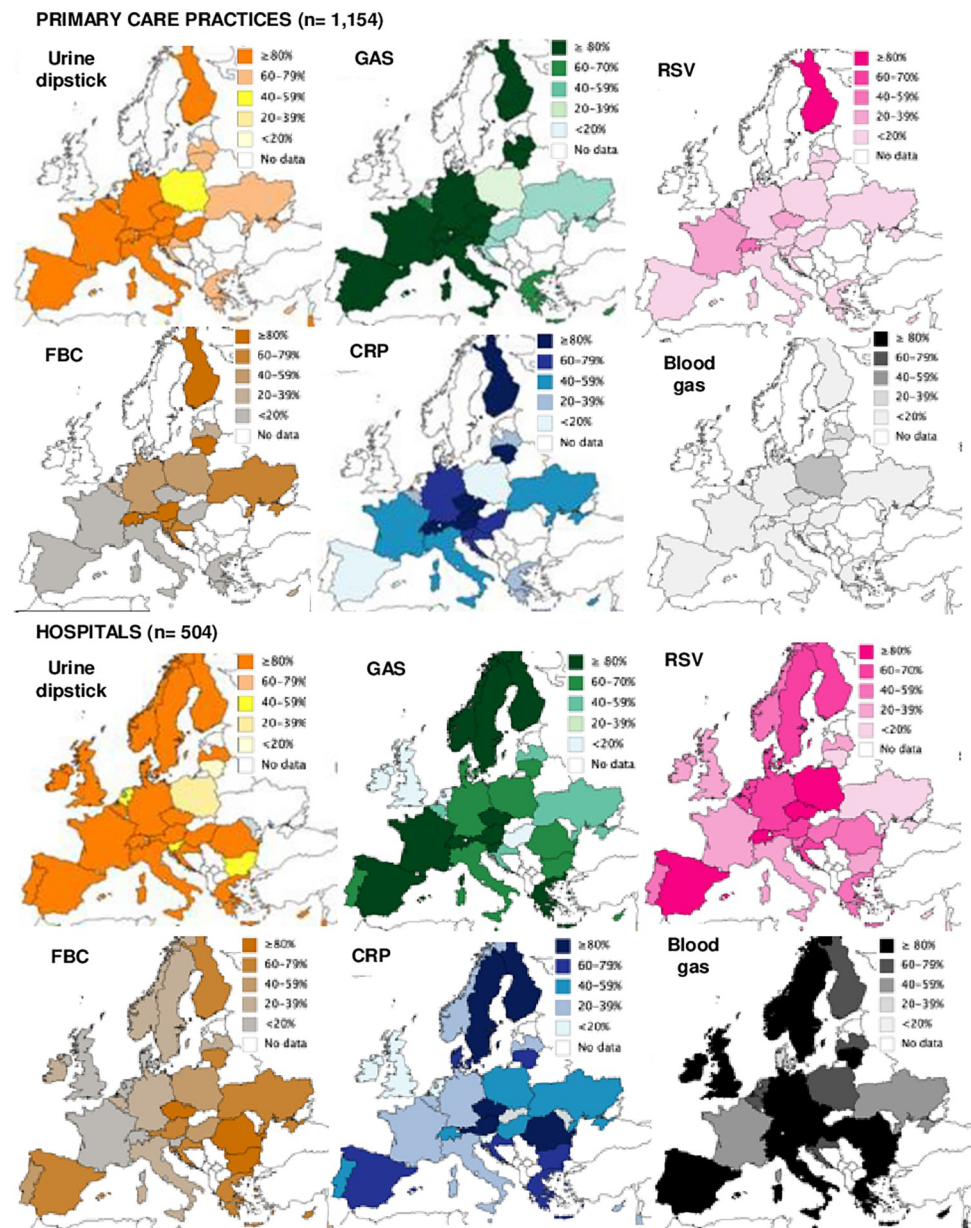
PRIMARY CARE PRACTICES (n= 1,154)

Urine dipstick
≥80%
60-79%
40-59%
20-39%
<20%
No data

GAS
≥ 80%
60-70%
40-59%
20-39%
<20%
No data

RSV
≥80%
60-70%
40-59%
20-39%
<20%
No data

FBC
≥80%
60-79%
40-59%
20-39%
<20%
No data

CRP
≥80%
60-79%
40-59%
20-39%
<20%
No data

Blood gas
≥ 80%
60-79%
40-59%
20-39%
<20%
No data

HOSPITALS (n= 504)

Urine dipstick
≥80%
60-79%
40-59%
20-39%
<20%
No data

GAS
≥ 80%
60-70%
40-59%
20-39%
<20%
No data

RSV
≥80%
60-70%
40-59%
20-39%
<20%
No data

FBC
≥80%
60-79%
40-59%
20-39%
<20%
No data

CRP
≥80%
60-79%
40-59%
20-39%
<20%
No data

Blood gas
≥ 80%
60-79%
40-59%
20-39%
<20%
No data